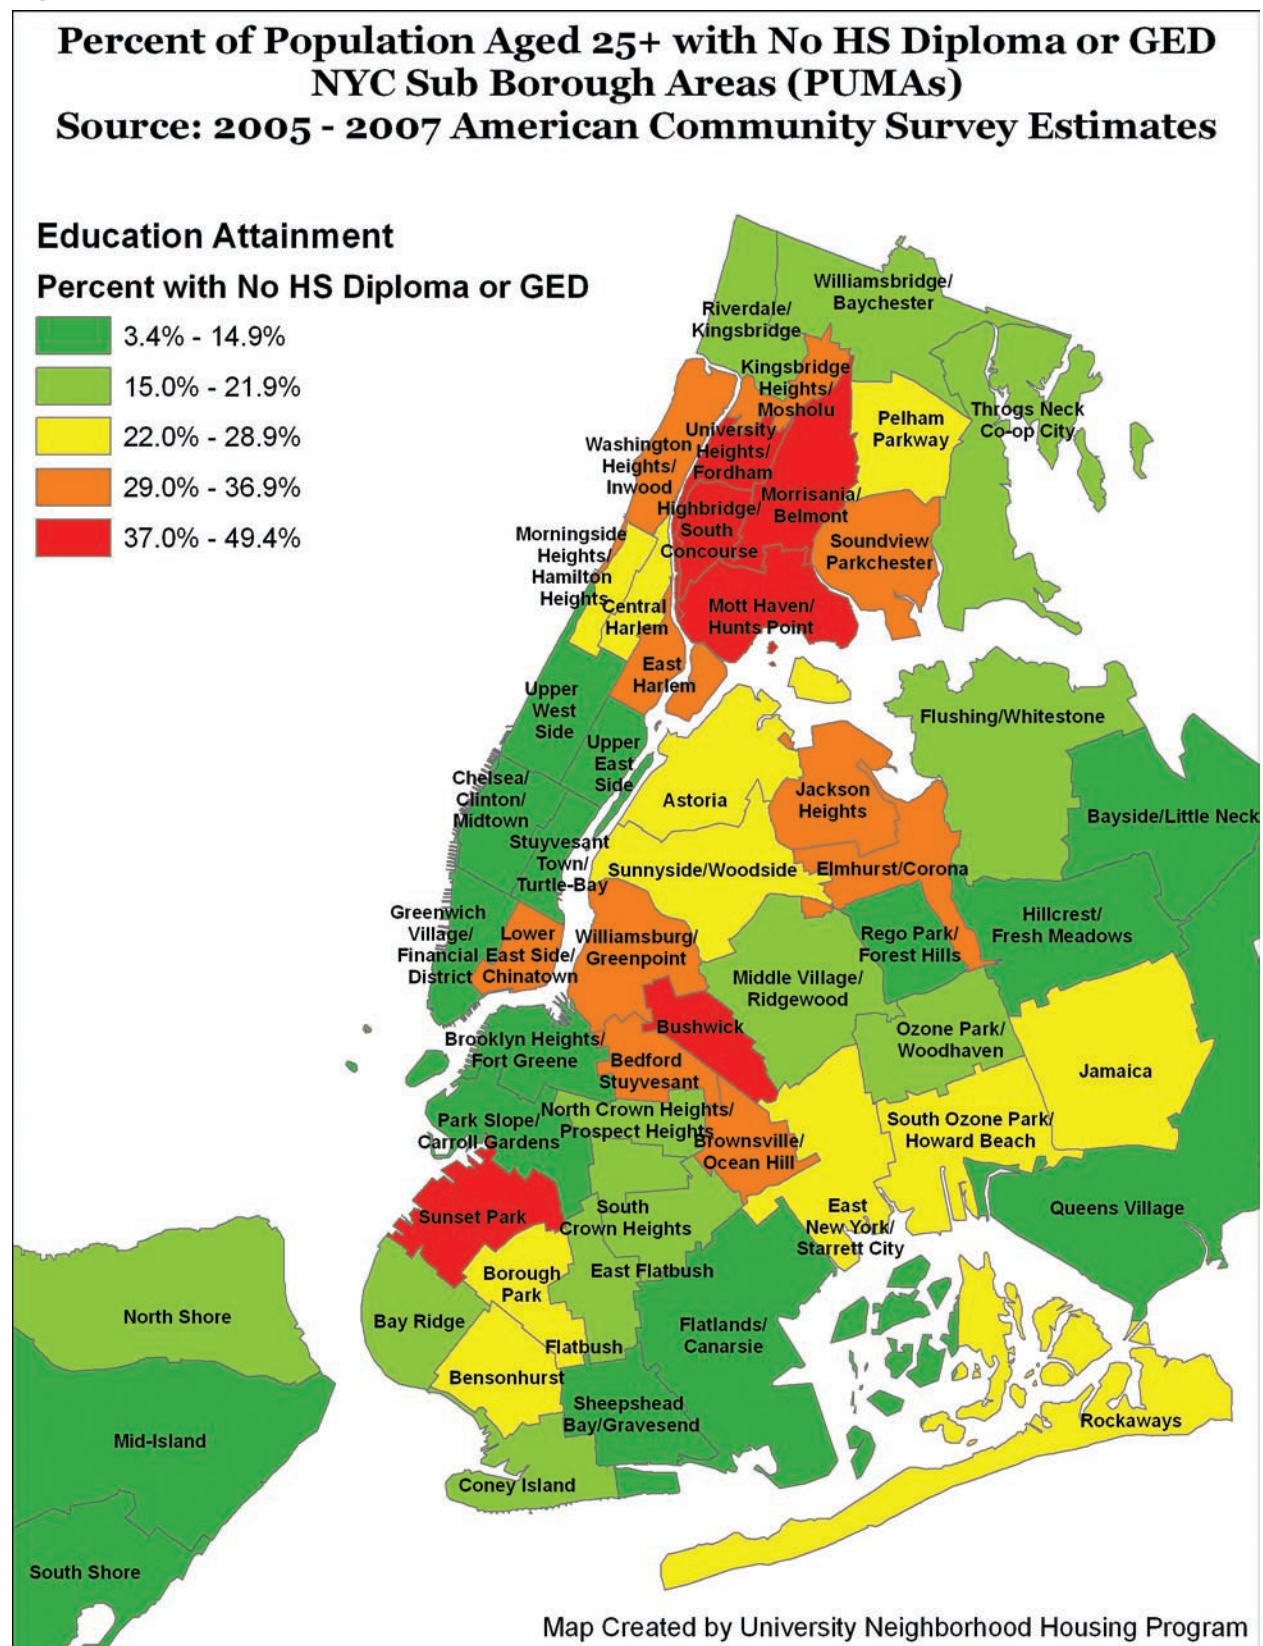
Percent of Population Aged 25+ with No HS Diploma or GED
NYC Sub Borough Areas (PUMAs)
Source: 2005 - 2007 American Community Survey Estimates

Education Attainment

Percent with No HS Diploma or GED

3.4% - 14.9%
15.0% - 21.9%
22.0% - 28.9%
29.0% - 36.9%
37.0% - 49.4%

Williamsbridge/ Baychester
Riverdale/ Kingsbridge
Kingsbridge Heights/ Mosholu
Pelham Parkway
Throgs Neck Co-op City
University Heights/ Fordham
Washington Heights/ Inwood
Morrisania/ Belmont
Highbridge/ South Concourse
Soundview Parkchester
Morningside Heights/ Hamilton Heights
Central Harlem
Mott Haven/ Hunts Point
East Harlem
Upper West Side
Upper East Side
Flushing/Whitestone
Chelsea/ Clinton/ Midtown
Astoria
Jackson Heights
Bayside/Little Neck
Stuyvesant Town/ Turtle-Bay
Sunnyside/Woodside
Elmhurst/Corona
Greenwich Village/ Financial District
Lower East Side/ Chinatown
Williamsburg/ Greenpoint
Rego Park/ Forest Hills
Hillcrest/ Fresh Meadows
Middle Village/ Ridgewood
Bushwick
Ozone Park/ Woodhaven
Brooklyn Heights/ Fort Greene
Bedford Stuyvesant
Jamaica
Park Slope/ Carroll Gardens
North Crown Heights/ Prospect Heights
Brownsville/ Ocean Hill
South Ozone Park/ Howard Beach
Sunset Park
South Crown Heights
East New York/ Starrett City
Queens Village
Borough Park
East Flatbush
North Shore
Bay Ridge
Flatbush
Flatlands/ Canarsie
Bensonhurst
Sheepshead Bay/Gravesend
Rockaways
Mid-Island
Coney Island
South Shore

Map Created by University Neighborhood Housing Program